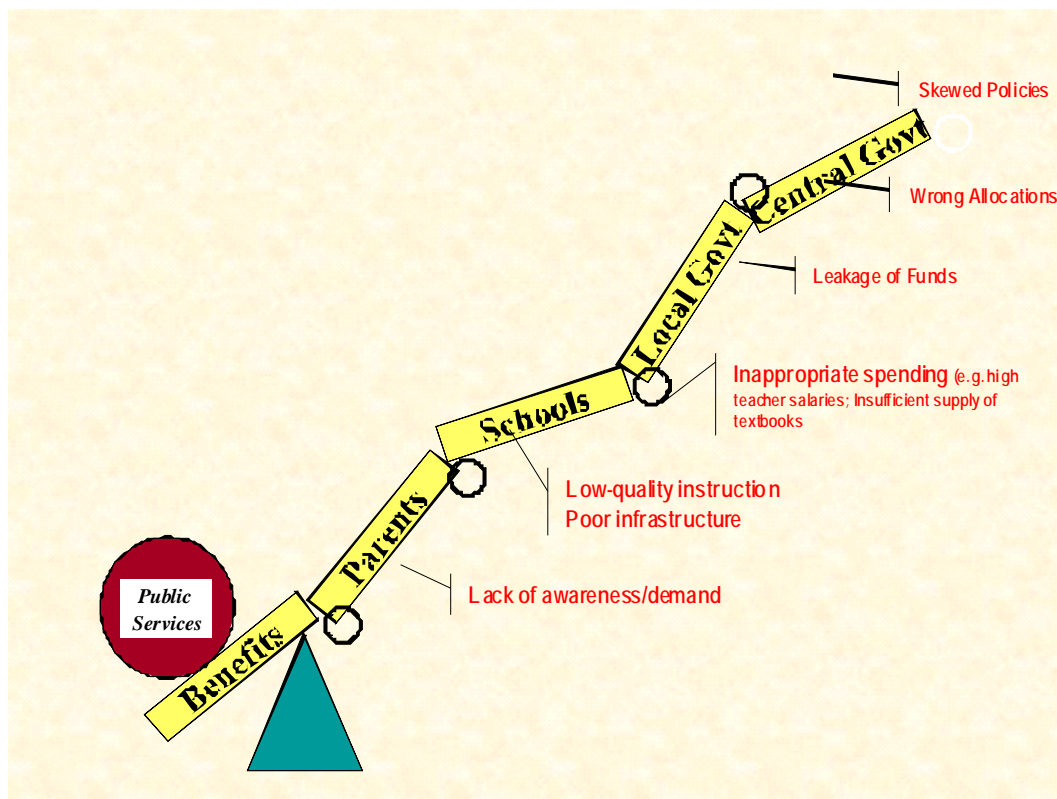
Skewed Policies

Central Govt

Wrong Allocations

Local Govt

Leakage of Funds

Inappropriate spending (e.g. high teacher salaries; Insufficient supply of textbooks

Schools

Low-quality instruction
Poor infrastructure

Parents

Lack of awareness/demand

Public Services

Benefits